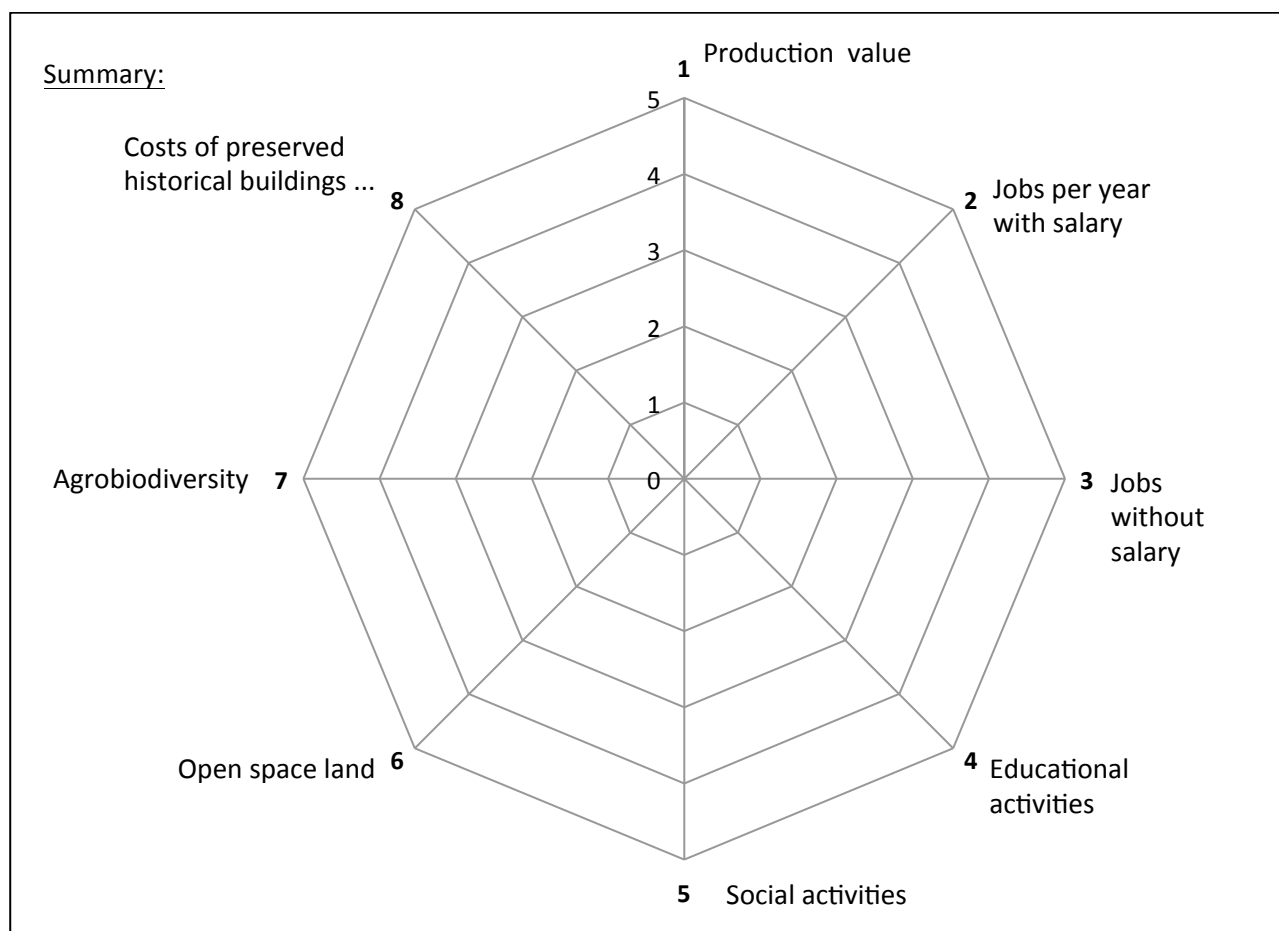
Summary:

1 Production value

5
4
3
2
1
0

2 Jobs per year with salary

3 Jobs without salary

4 Educational activities

5 Social activities

6 Open space land

7 Agrobiodiversity

8 Costs of preserved historical buildings ...